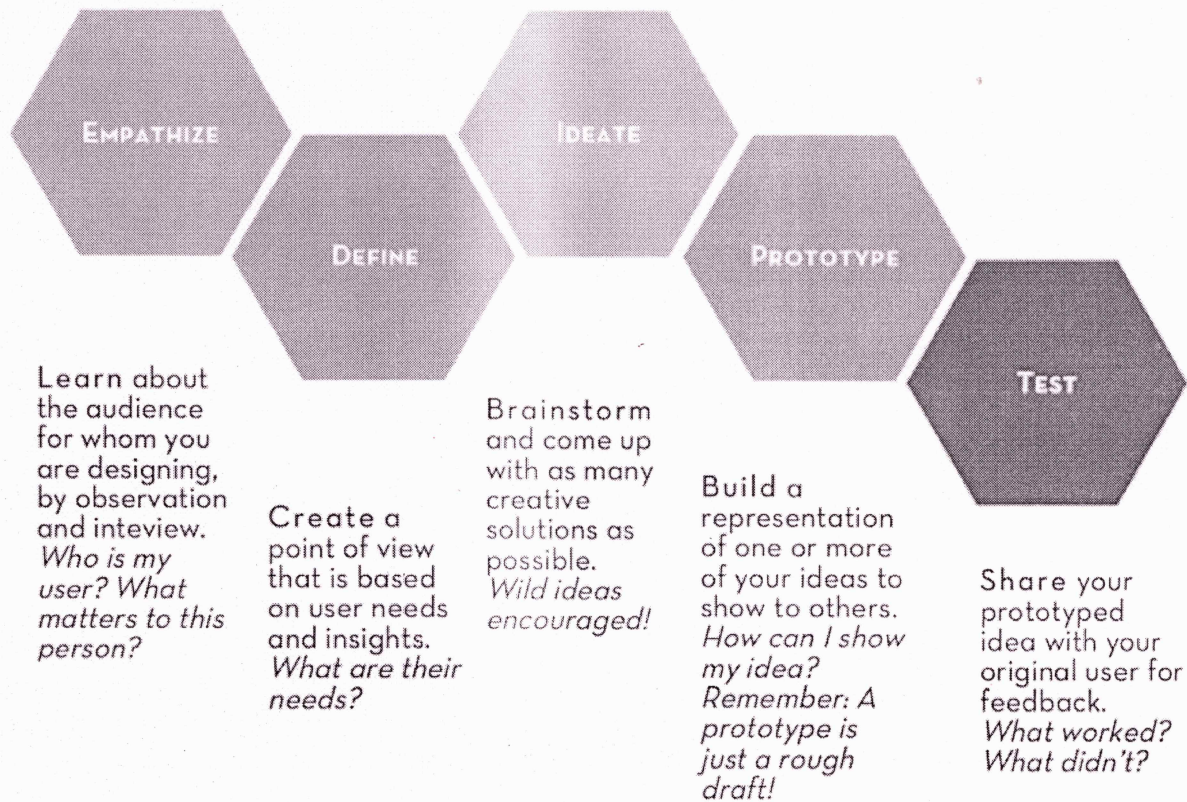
EMPATHIZE

DEFINE

IDEATE

PROTOTYPE

TEST

Learn about the audience for whom you are designing, by observation and inteview. *Who is my user? What matters to this person?*

Create a point of view that is based on user needs and insights. *What are their needs?*

Brainstorm and come up with as many creative solutions as possible. *Wild ideas encouraged!*

Build a representation of one or more of your ideas to show to others. *How can I show my idea? Remember: A prototype is just a rough draft!*

Share your prototyped idea with your original user for feedback. *What worked? What didn't?*